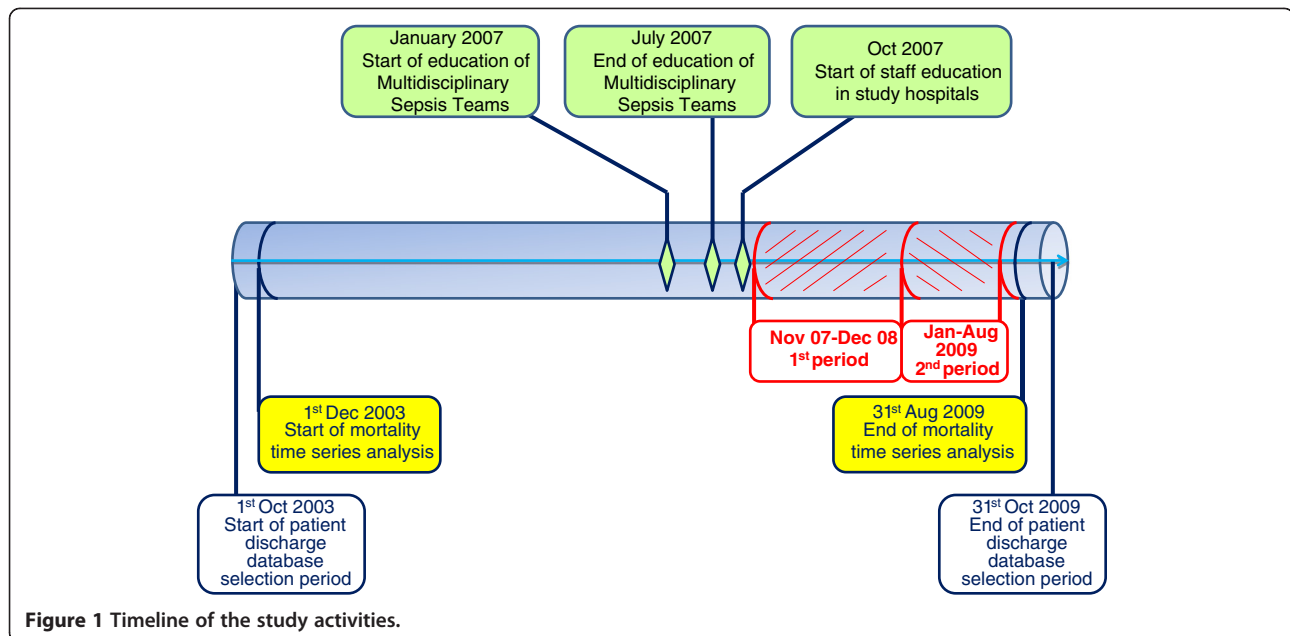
January 2007
Start of education of Multidisciplinary Sepsis Teams

July 2007
End of education of Multidisciplinary Sepsis Teams

Oct 2007
Start of staff education in study hospitals

Nov 07-Dec 08
1$^{st}$ period

Jan-Aug 2009
2$^{nd}$ period

1$^{st}$ Dec 2003
Start of mortality time series analysis

31$^{st}$ Aug 2009
End of mortality time series analysis

1$^{st}$ Oct 2003
Start of patient discharge database selection period

31$^{st}$ Oct 2009
End of patient discharge database selection period

Figure 1 Timeline of the study activities.